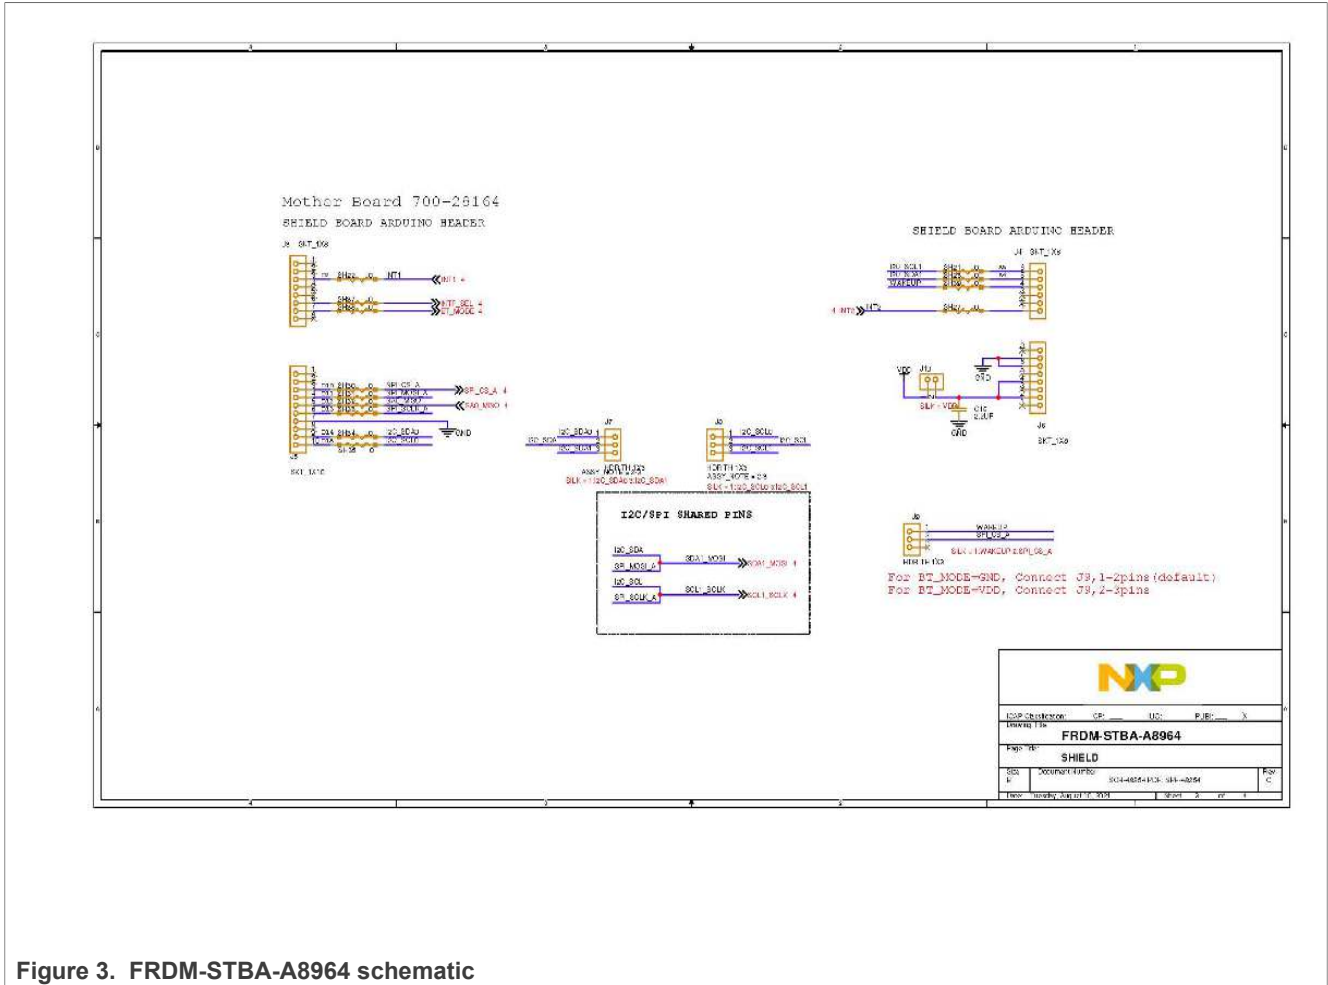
Mother Board 700-28164
SHIELD BOARD ARDUINO HEADER

SHIELD BOARD ARDUINO HEADER

I2C/SPI SHARED PINS

For BT_MODE=GND, Connect J9,1-2pins(default)
For BT_MODE=VDD, Connect J9,2-3pins

NXP

FRDM-STBA-A8964

SHIELD

Figure 3. FRDM-STBA-A8964 schematic